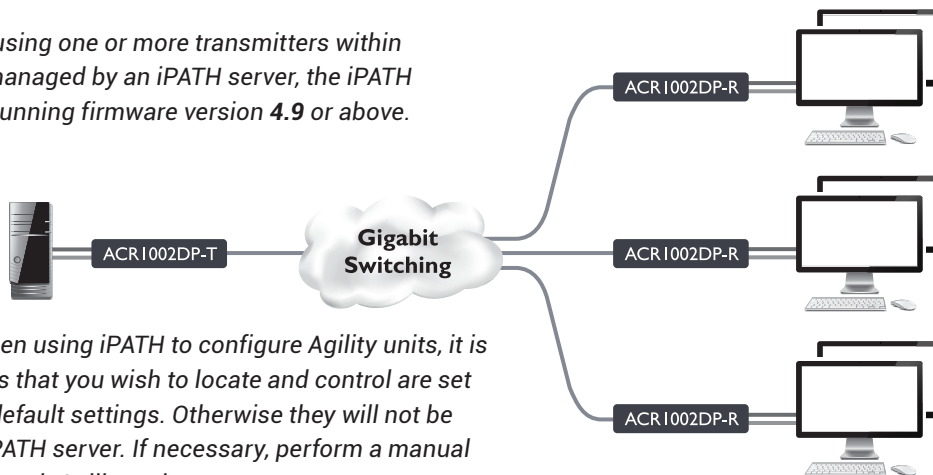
using one or more transmitters within managed by an iPATH server, the iPATH running firmware version **4.9** or above.

ACR1002DP-T

Gigabit Switching

ACR1002DP-R

ACR1002DP-R

ACR1002DP-R

en using iPATH to configure Agility units, it is s that you wish to locate and control are set default settings. Otherwise they will not be PATH server. If necessary, perform a manual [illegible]